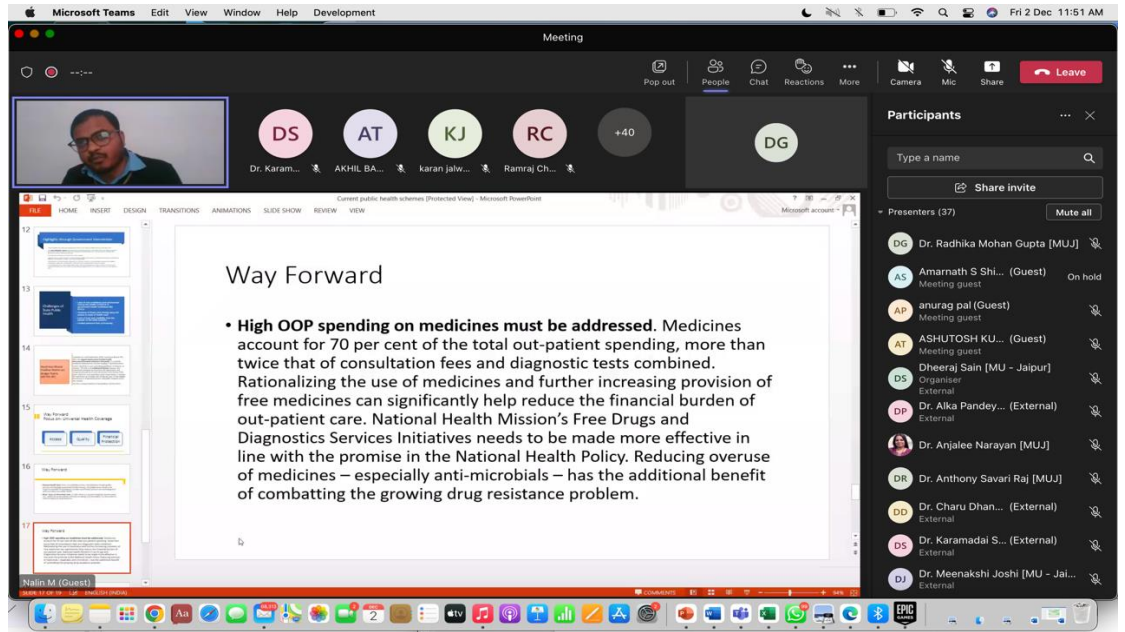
Microsoft Teams Edit View Window Help Development

Fri 2 Dec 11:51 AM

Meeting

--:--

Pop out People Chat Reactions More Camera Mic Share Leave

DS Dr. Karam... AT AKHIL BA... KJ karan jalw... RC Ramraj Ch... +40 DG

Current public health schemes [Protected View] - Microsoft PowerPoint

FILE HOME INSERT DESIGN TRANSITIONS ANIMATIONS SLIDE SHOW REVIEW VIEW

Microsoft account

12 13 14 15 16 17

Way Forward

• **High OOP spending on medicines must be addressed**. Medicines account for 70 per cent of the total out-patient spending, more than twice that of consultation fees and diagnostic tests combined. Rationalizing the use of medicines and further increasing provision of free medicines can significantly help reduce the financial burden of out-patient care. National Health Mission's Free Drugs and Diagnostics Services Initiatives needs to be made more effective in line with the promise in the National Health Policy. Reducing overuse of medicines – especially anti-microbials – has the additional benefit of combatting the growing drug resistance problem.

Nalin M (Guest)

SLIDE 17 OF 19 ENGLISH (INDIA) COMMENTS 54%

Participants

Type a name

Share invite

Presenters (37) Mute all

DG Dr. Radhika Mohan Gupta [MUJ]
AS Amarnath S Shi... (Guest) Meeting guest On hold
AP anurag pal (Guest) Meeting guest
AT ASHUTOSH KU... (Guest) Meeting guest
DS Dheeraj Sain [MU - Jaipur] Organiser External
DP Dr. Alka Pandey... (External) External
Dr. Anjalee Narayan [MUJ]
DR Dr. Anthony Savari Raj [MUJ]
DD Dr. Charu Dhan... (External) External
DS Dr. Karamadai S... (External) External
DJ Dr. Meenakshi Joshi [MU - Jai... External